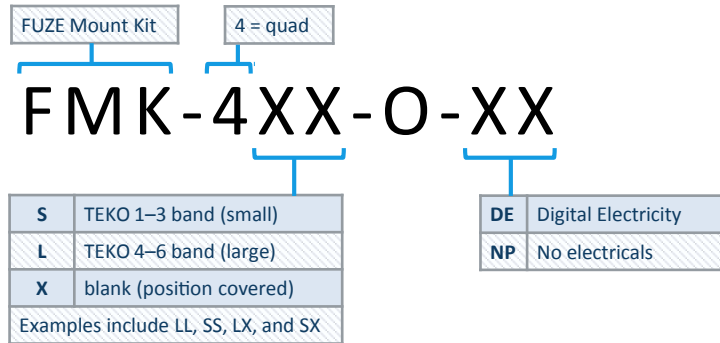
FUZE Mount Kit

4 = quad

FMK-4XX-O-XX

| S | TEKO 1–3 band (small) |
|---|---|
| L | TEKO 4–6 band (large) |
| X | blank (position covered) |
| Examples include LL, SS, LX, and SX | |

| DE | Digital Electricity |
|---|---|
| NP | No electricals |